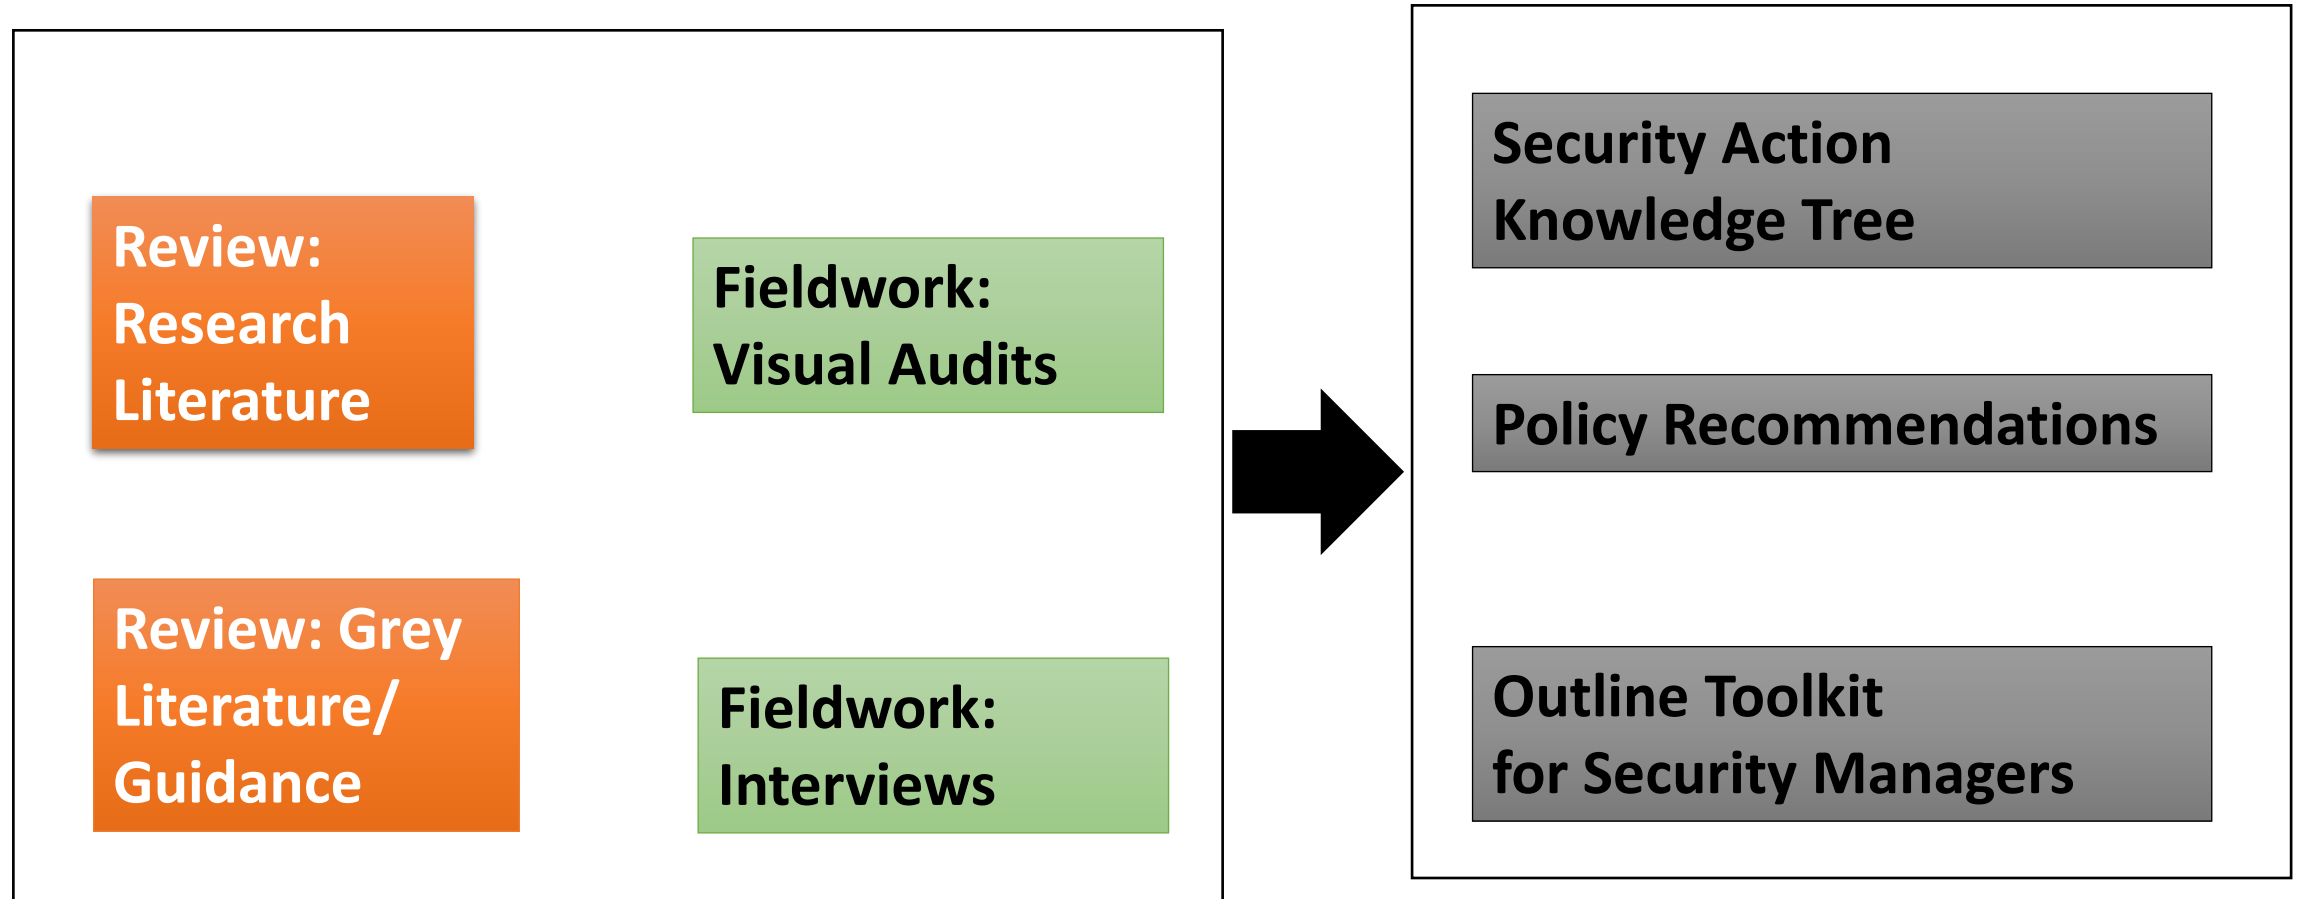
Review: Research Literature

Fieldwork: Visual Audits

Review: Grey Literature/ Guidance

Fieldwork: Interviews

Security Action Knowledge Tree

Policy Recommendations

Outline Toolkit for Security Managers